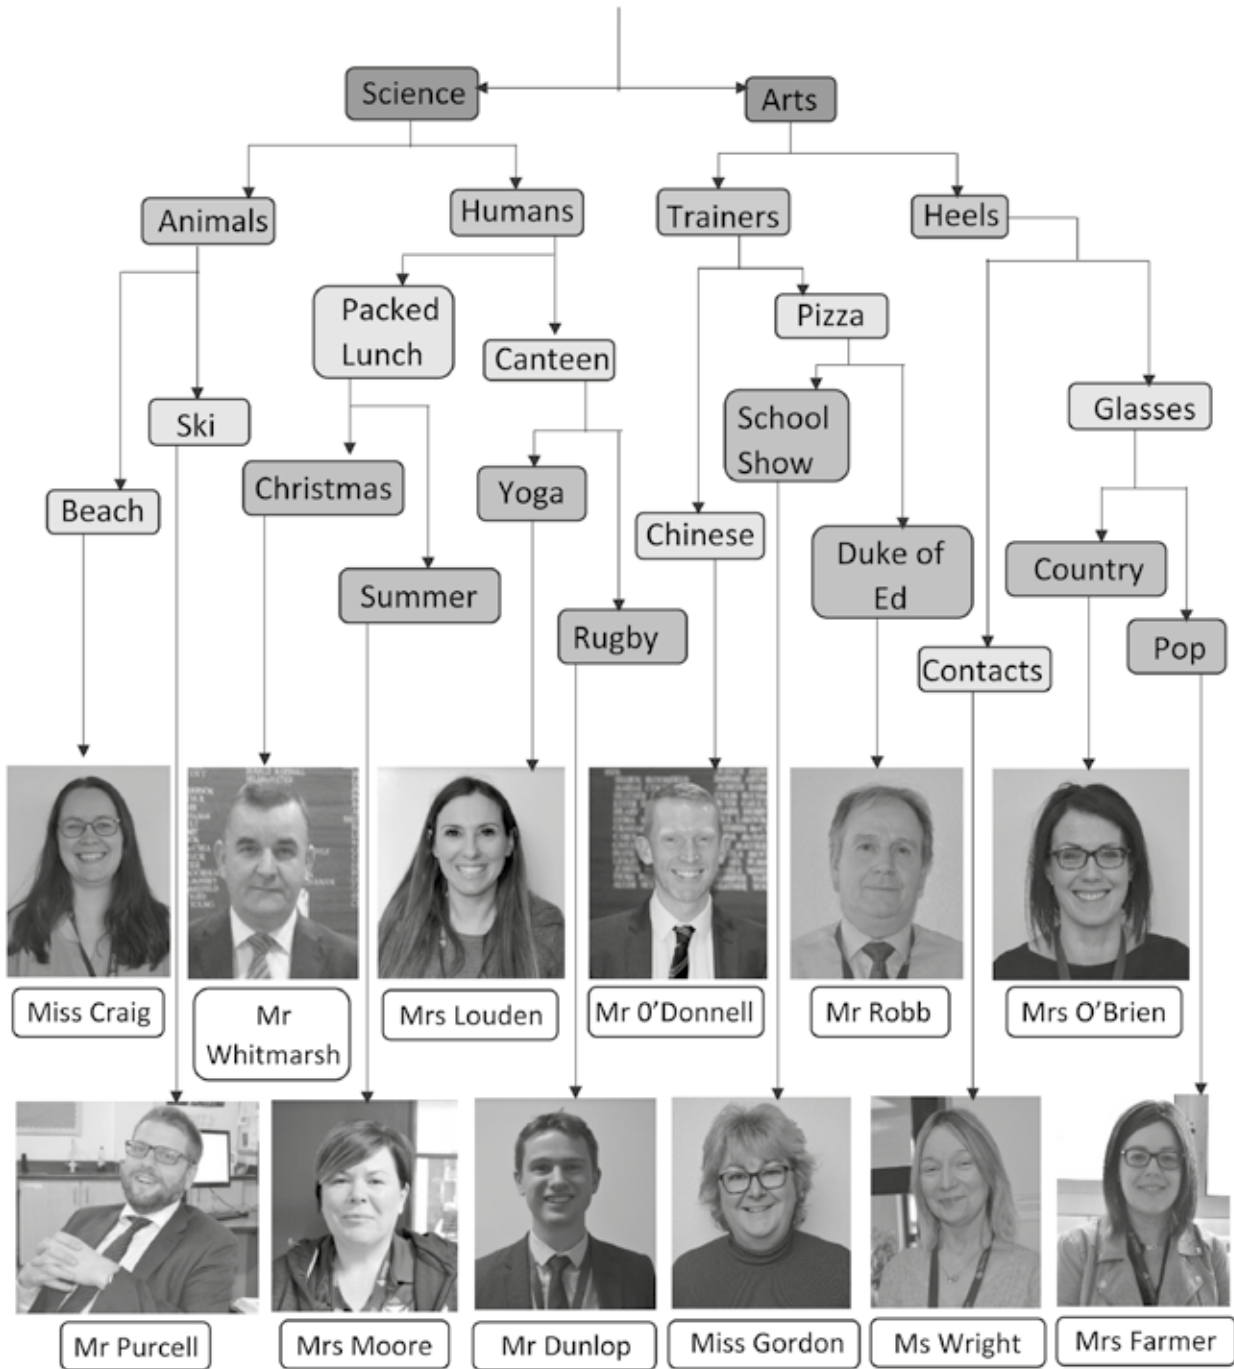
Science

Arts

Animals

Humans

Trainers

Heels

Packed Lunch

Canteen

Pizza

Ski

School Show

Glasses

Christmas

Yoga

Beach

Chinese

Duke of Ed

Country

Summer

Rugby

Contacts

Pop

Miss Craig

Mr Whitmarsh

Mrs Louden

Mr O'Donnell

Mr Robb

Mrs O'Brien

Mr Purcell

Mrs Moore

Mr Dunlop

Miss Gordon

Ms Wright

Mrs Farmer